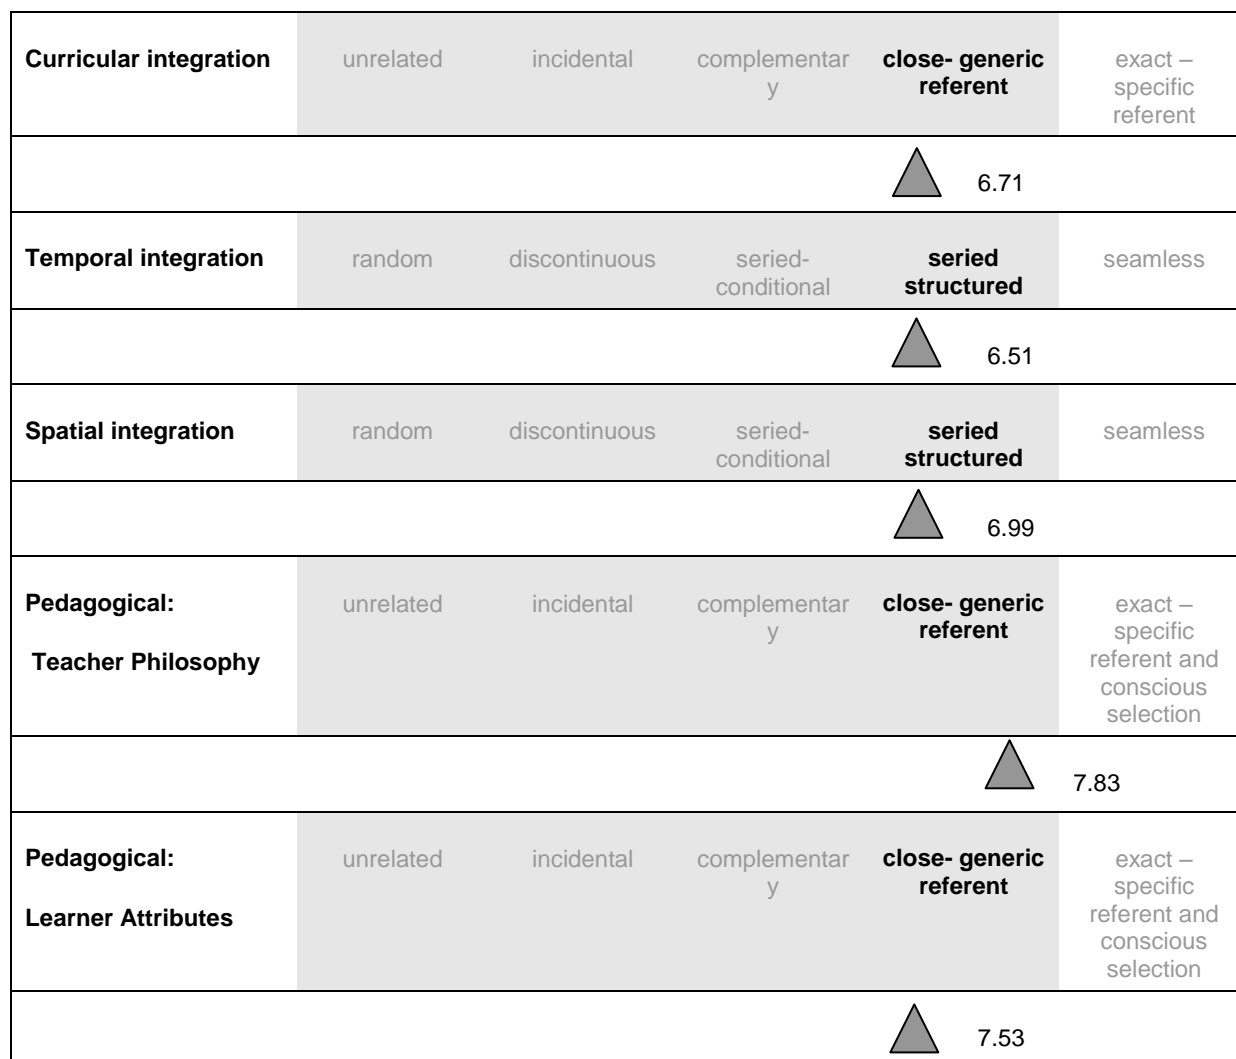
| | | | | | |
|---|---|---|---|---|---|
| **Curricular integration** | unrelated | incidental | complementary | **close- generic referent** | exact – specific referent |
| | | | | 6.71 | |
| **Temporal integration** | random | discontinuous | seried-conditional | **seried structured** | seamless |
| | | | | 6.51 | |
| **Spatial integration** | random | discontinuous | seried-conditional | **seried structured** | seamless |
| | | | | 6.99 | |
| **Pedagogical: Teacher Philosophy** | unrelated | incidental | complementary | **close- generic referent** | exact – specific referent and conscious selection |
| | | | | | 7.83 |
| **Pedagogical: Learner Attributes** | unrelated | incidental | complementary | **close- generic referent** | exact – specific referent and conscious selection |
| | | | | 7.53 | |